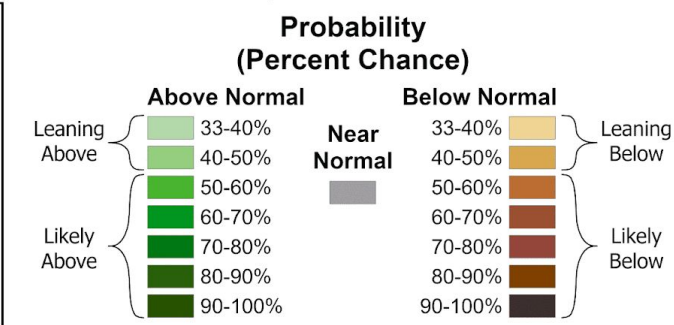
Probability
(Percent Chance)

Above Normal

Leaning Above
33-40%
40-50%

Likely Above
50-60%
60-70%
70-80%
80-90%
90-100%

Near Normal

Below Normal

33-40%
40-50%
Leaning Below

50-60%
60-70%
70-80%
80-90%
90-100%
Likely Below